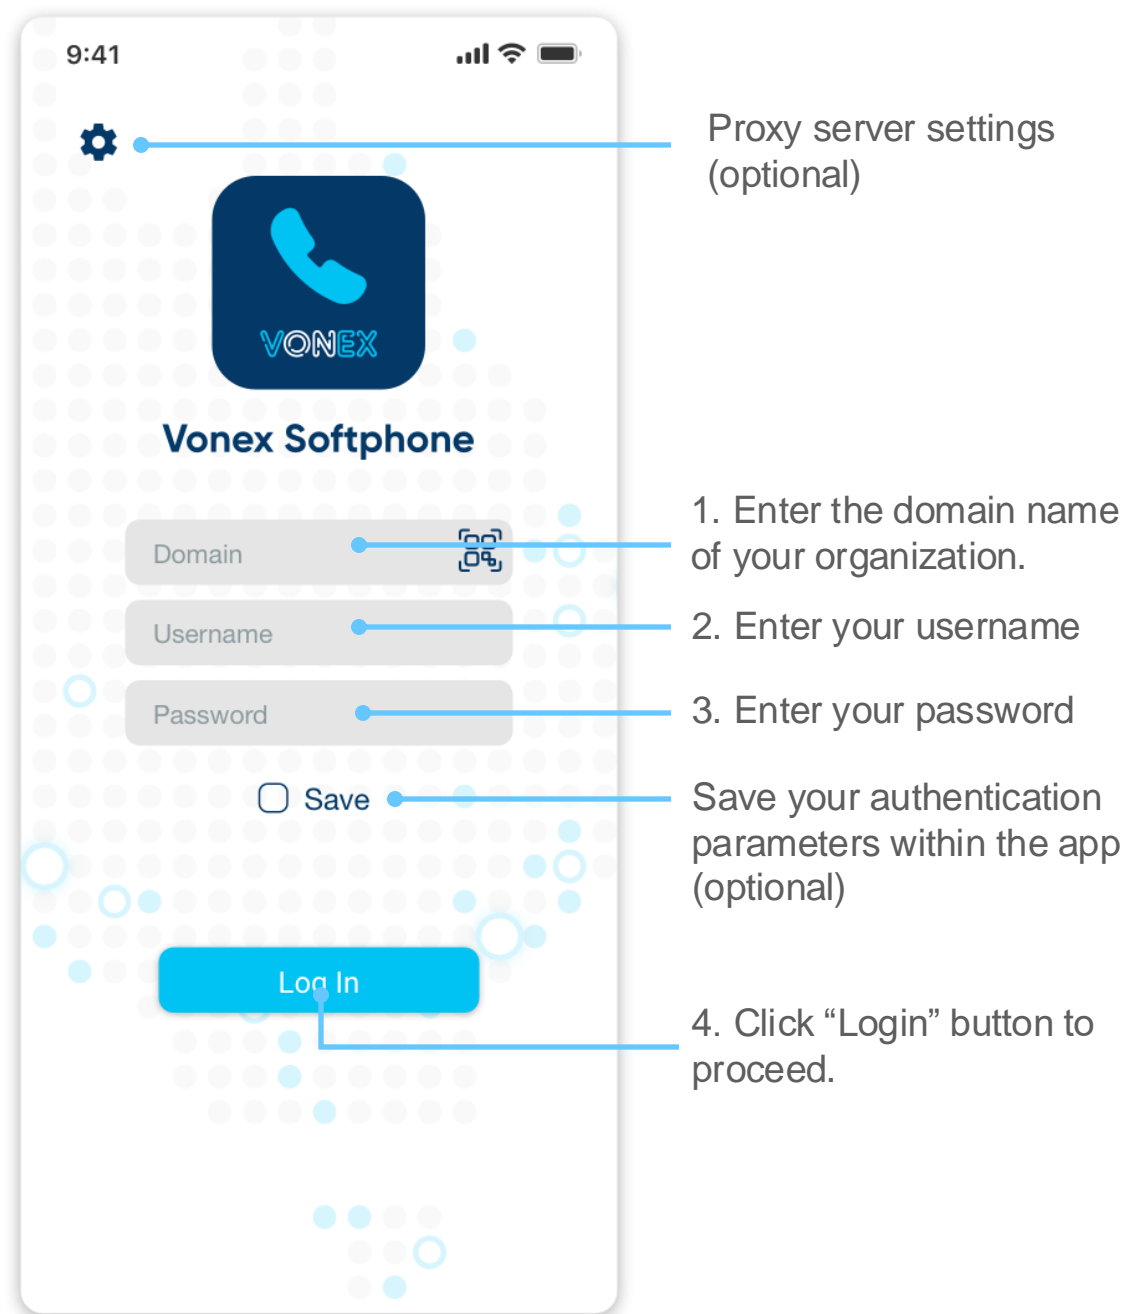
9:41

VONEX

Vonex Softphone

Domain

Username

Password

Save

Log In

Proxy server settings (optional)

1. Enter the domain name of your organization.

2. Enter your username

3. Enter your password

Save your authentication parameters within the app (optional)

4. Click “Login” button to proceed.